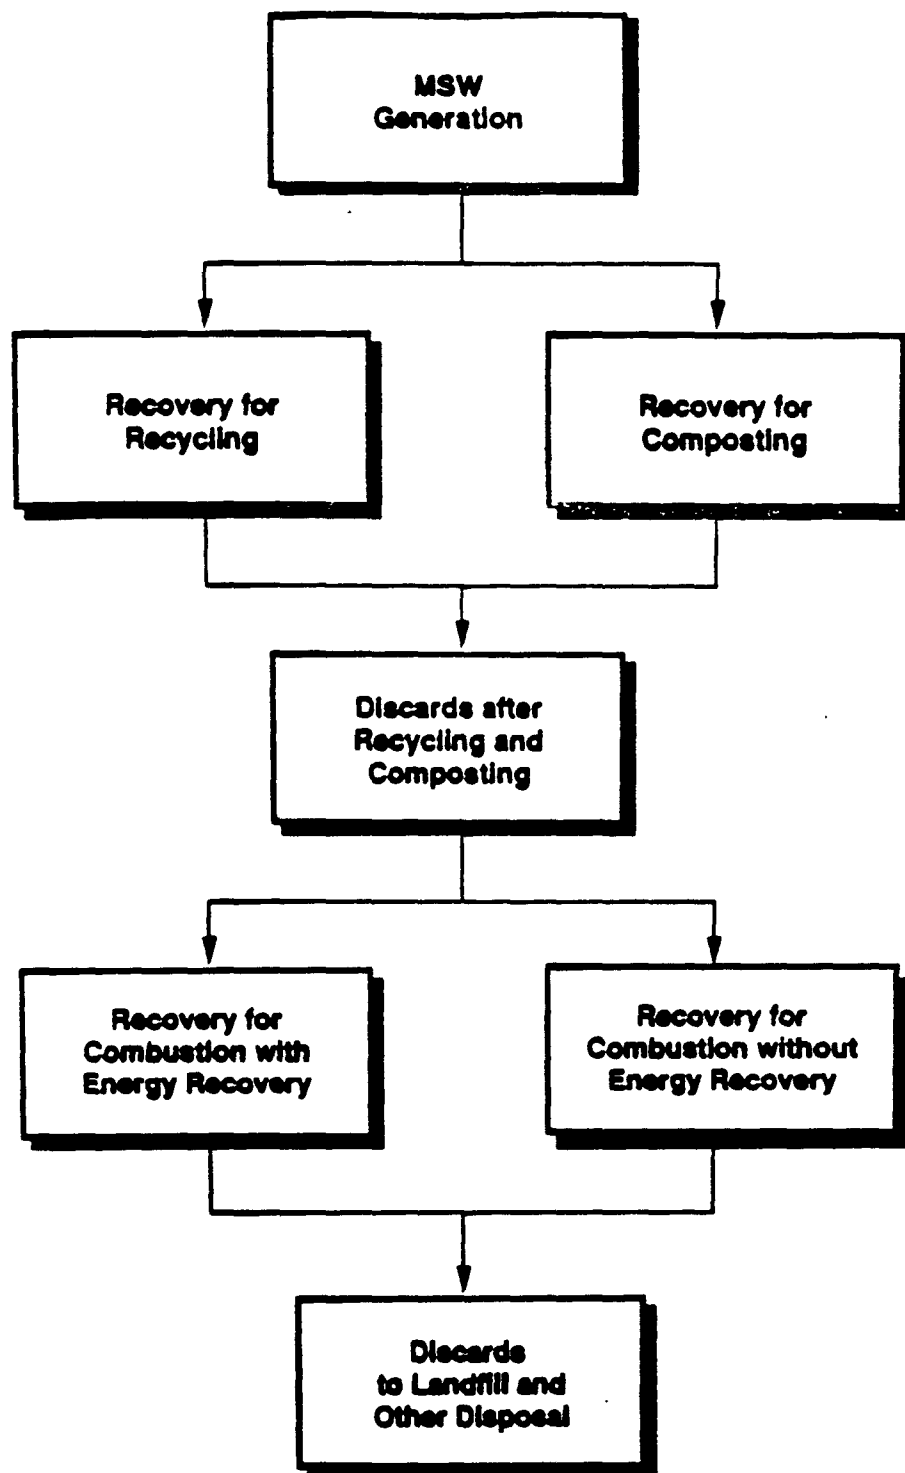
MSW Generation

Recovery for Recycling

Recovery for Composting

Discards after Recycling and Composting

Recovery for Combustion with Energy Recovery

Recovery for Combustion without Energy Recovery

Discards to Landfill and Other Disposal